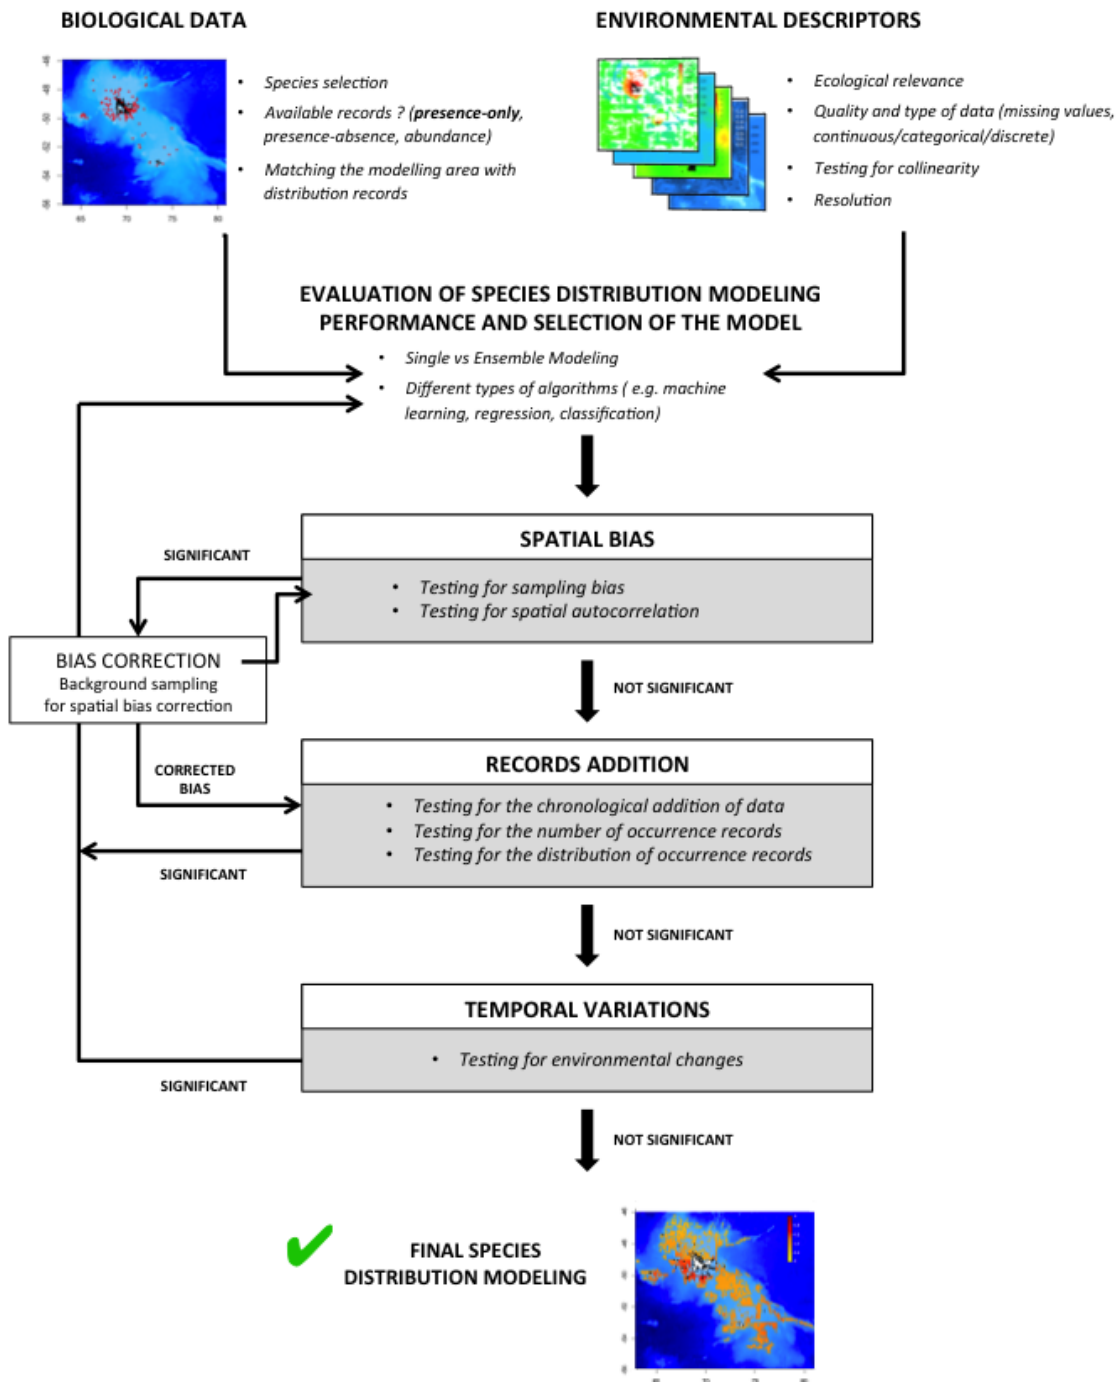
BIOLOGICAL DATA

- Species selection
- Available records ? (**presence-only**, presence-absence, abundance)
- Matching the modelling area with distribution records

ENVIRONMENTAL DESCRIPTORS

- Ecological relevance
- Quality and type of data (missing values, continuous/categorical/discrete)
- Testing for collinearity
- Resolution

EVALUATION OF SPECIES DISTRIBUTION MODELING PERFORMANCE AND SELECTION OF THE MODEL

- Single vs Ensemble Modeling
- Different types of algorithms ( e.g. machine learning, regression, classification)

SIGNIFICANT

SPATIAL BIAS

- Testing for sampling bias
- Testing for spatial autocorrelation

BIAS CORRECTION
Background sampling for spatial bias correction

NOT SIGNIFICANT

CORRECTED BIAS

RECORDS ADDITION

- Testing for the chronological addition of data
- Testing for the number of occurrence records
- Testing for the distribution of occurrence records

SIGNIFICANT

NOT SIGNIFICANT

TEMPORAL VARIATIONS

- Testing for environmental changes

SIGNIFICANT

NOT SIGNIFICANT

FINAL SPECIES DISTRIBUTION MODELING